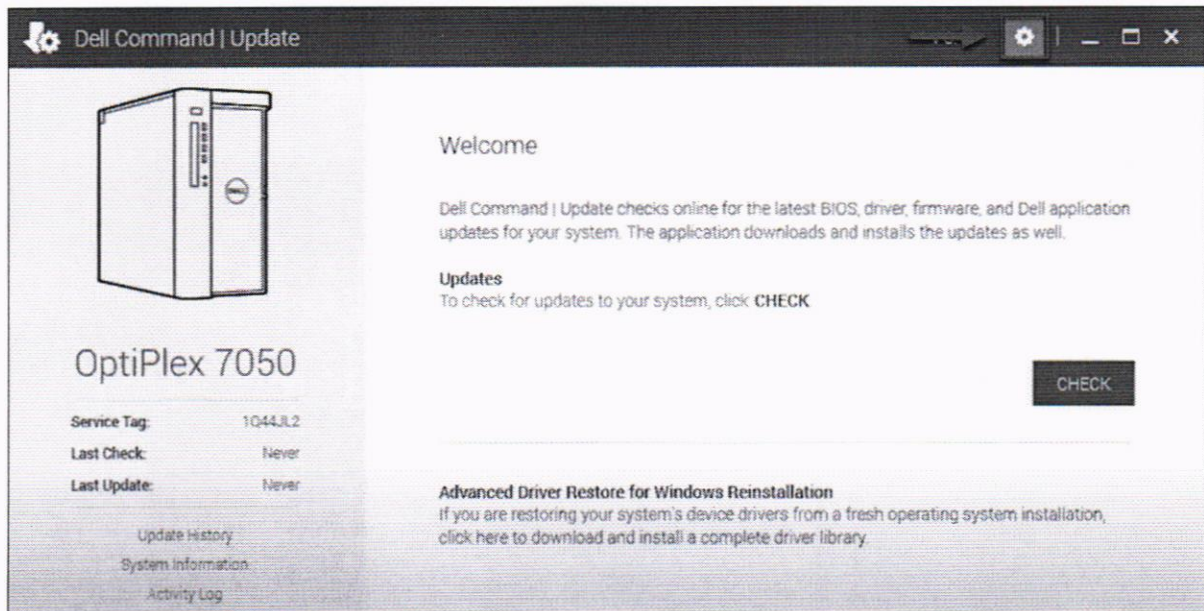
Dell Command | Update

OptiPlex 7050

Service Tag: 1Q44JL2
Last Check: Never
Last Update: Never

Update History
System Information
Activity Log

Welcome

Dell Command | Update checks online for the latest BIOS, driver, firmware, and Dell application updates for your system. The application downloads and installs the updates as well.

Updates
To check for updates to your system, click CHECK

CHECK

Advanced Driver Restore for Windows Reinstallation
If you are restoring your system's device drivers from a fresh operating system installation, click here to download and install a complete driver library.